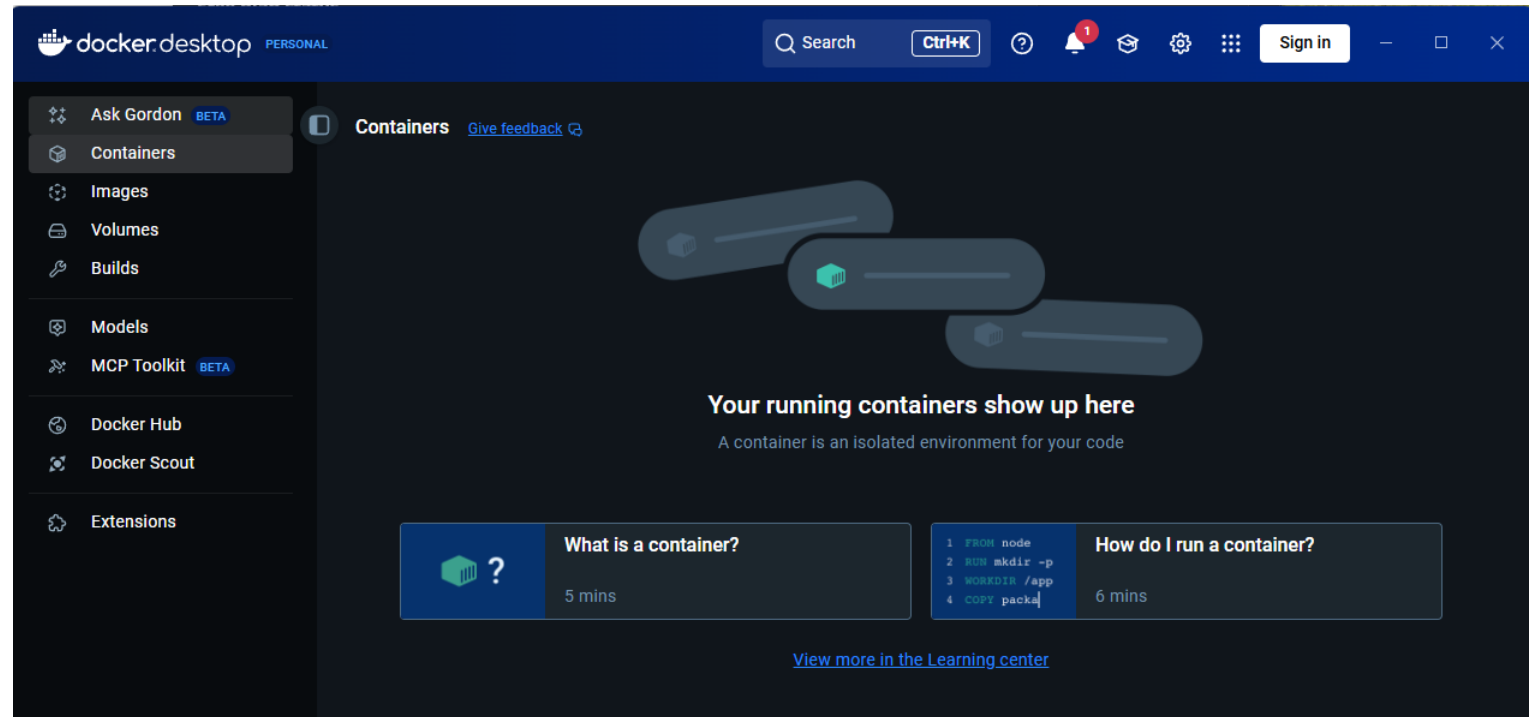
docker desktop PERSONAL

Search Ctrl+K

1

Sign in

Ask Gordon BETA
Containers
Images
Volumes
Builds

Models
MCP Toolkit BETA

Docker Hub
Docker Scout

Extensions

Containers Give feedback

Your running containers show up here

A container is an isolated environment for your code

?

What is a container?

5 mins

1 FROM node
2 RUN mkdir -p
3 WORKDIR /app
4 COPY packa

How do I run a container?

6 mins

View more in the Learning center